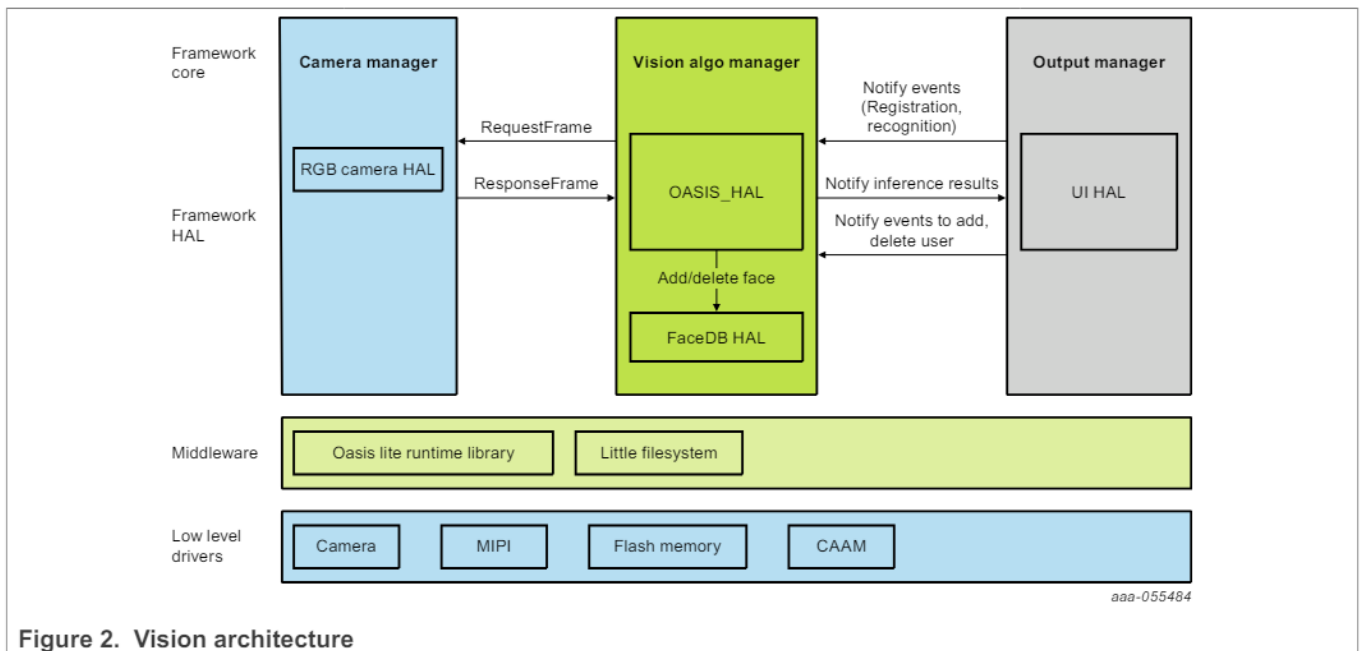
Framework core

Camera manager

Vision algo manager

Output manager

Notify events (Registration, recognition)

RequestFrame

RGB camera HAL

ResponseFrame

OASIS_HAL

Notify inference results

UI HAL

Framework HAL

Notify events to add, delete user

Add/delete face

FaceDB HAL

Middleware

Oasis lite runtime library

Little filesystem

Low level drivers

Camera

MIPI

Flash memory

CAAM

aaa-055484

Figure 2. Vision architecture